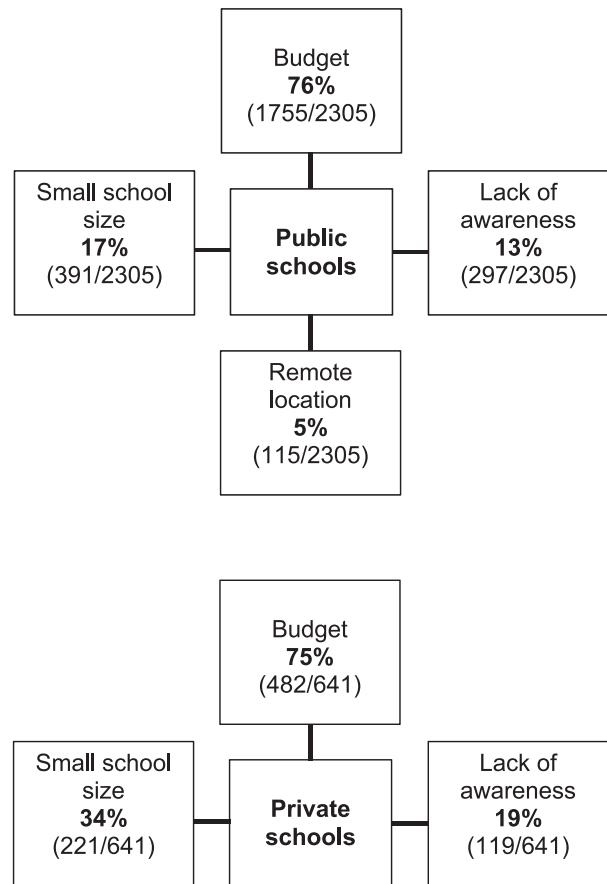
Budget
**76%**
(1755/2305)

Small school size
**17%**
(391/2305)

**Public schools**

Lack of awareness
**13%**
(297/2305)

Remote location
**5%**
(115/2305)

Budget
**75%**
(482/641)

Small school size
**34%**
(221/641)

**Private schools**

Lack of awareness
**19%**
(119/641)